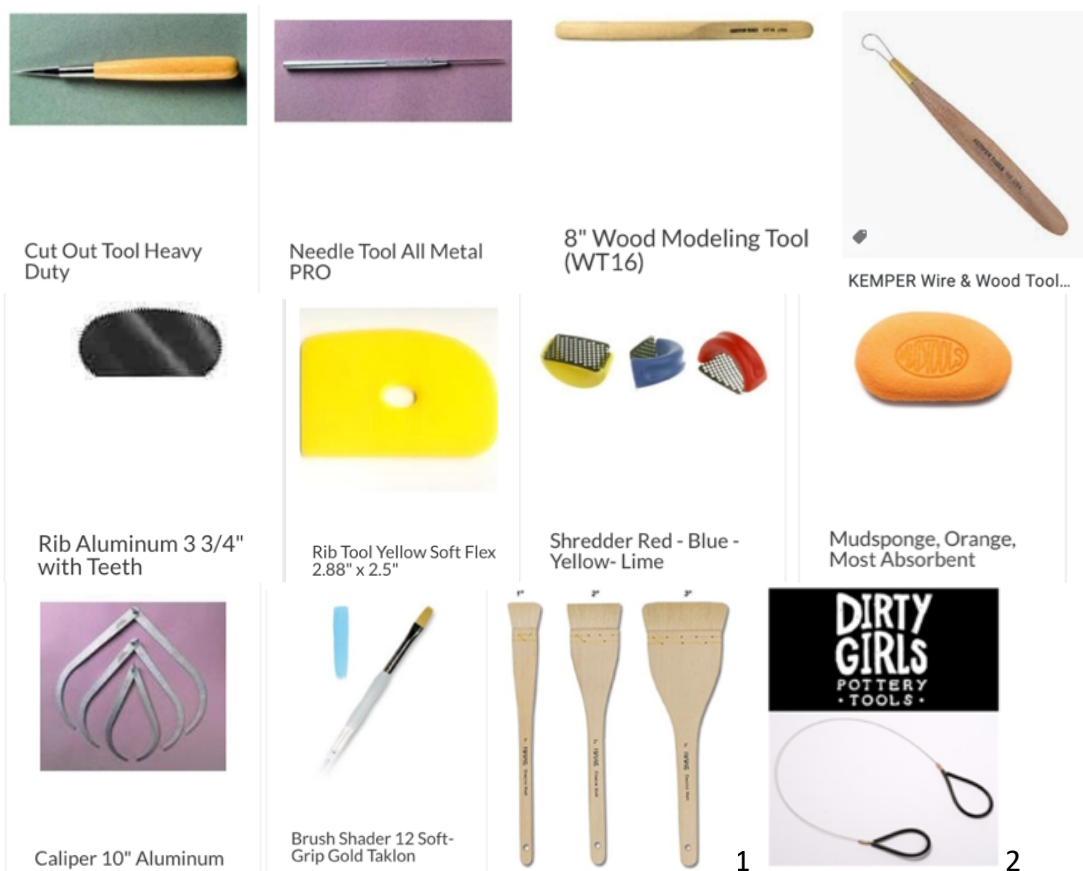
Cut Out Tool Heavy Duty

Needle Tool All Metal PRO

8" Wood Modeling Tool (WT16)

KEMPER Wire & Wood Tool...

Rib Aluminum 3 3/4" with Teeth

Rib Tool Yellow Soft Flex 2.88" x 2.5"

Shredder Red - Blue - Yellow- Lime

MUDTOOLS

Mudsponge, Orange, Most Absorbent

Caliper 10" Aluminum

Brush Shader 12 Soft-Grip Gold Taklon

1" 2" 3"

1

DIRTY GIRLS POTTERY • TOOLS •

2